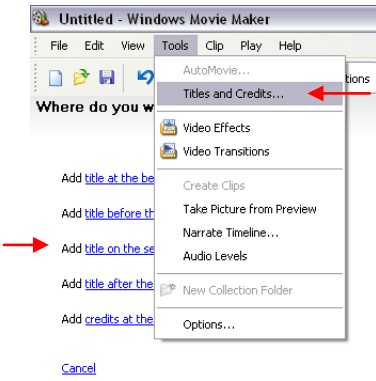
Untitled - Windows Movie Maker

File Edit View Tools Clip Play Help

tions

Where do you w

AutoMovie...
Titles and Credits...
Video Effects
Video Transitions
Create Clips
Take Picture from Preview
Narrate Timeline...
Audio Levels
New Collection Folder
Options...

Add title at the be

Add title before th

Add title on the se

Add title after the

Add credits at the

Cancel